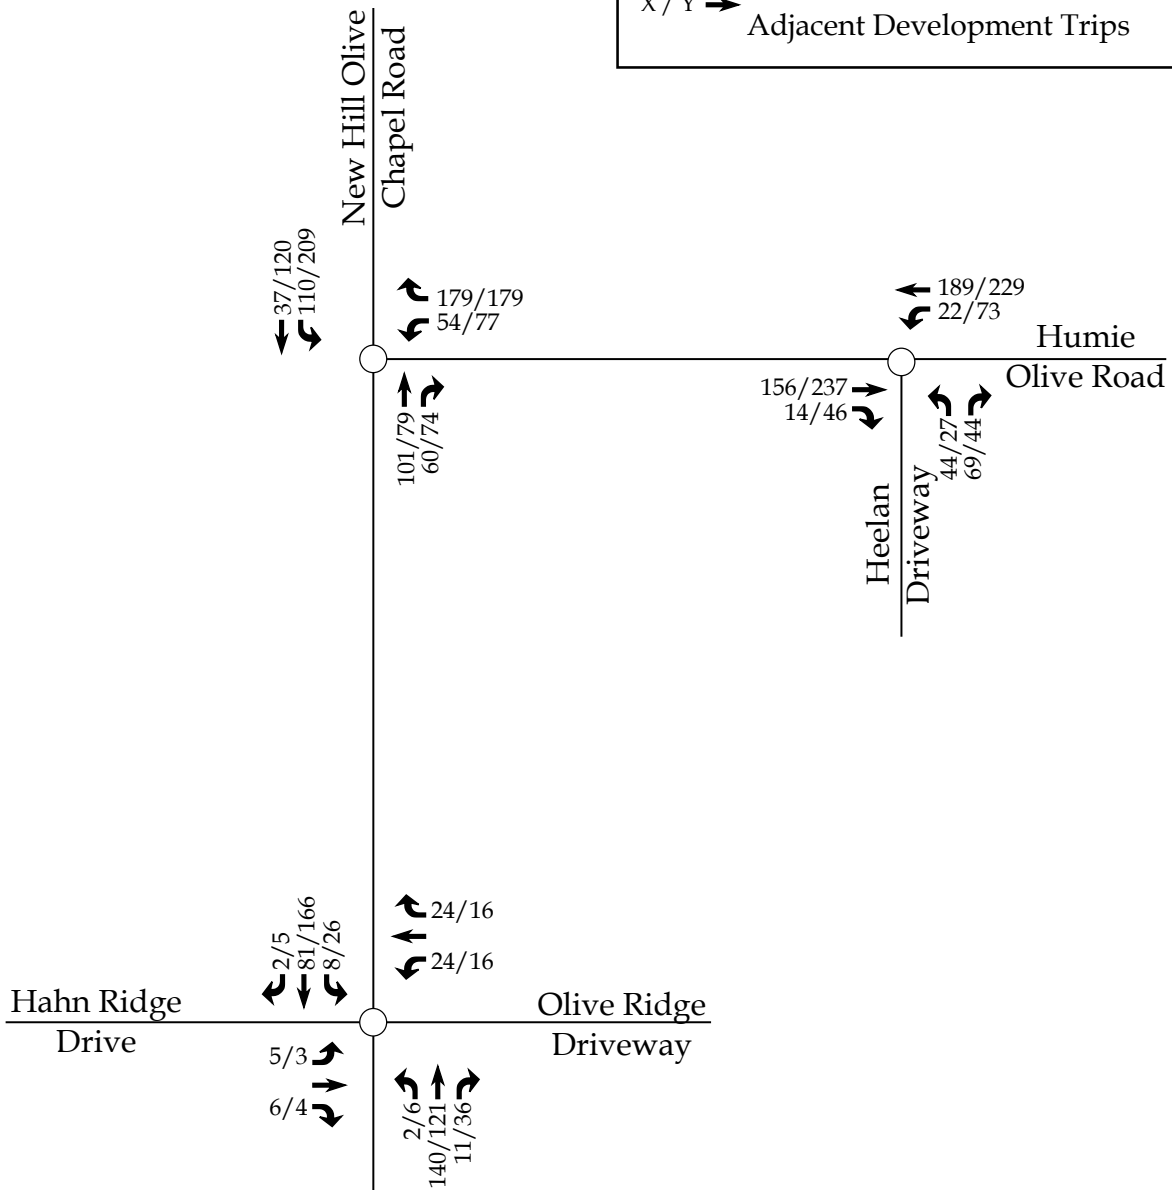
X / Y Adjacent Development Trips

New Hill Olive Chapel Road

37/120
110/209

179/179
54/77

101/79
60/74

189/229
22/73

Humie Olive Road

156/237
14/46

44/27
69/44

Heelan Driveway

2/5
81/166
8/26

24/16

24/16

Hahn Ridge Drive

Olive Ridge Driveway

5/3

6/4

2/6
140/121
11/36